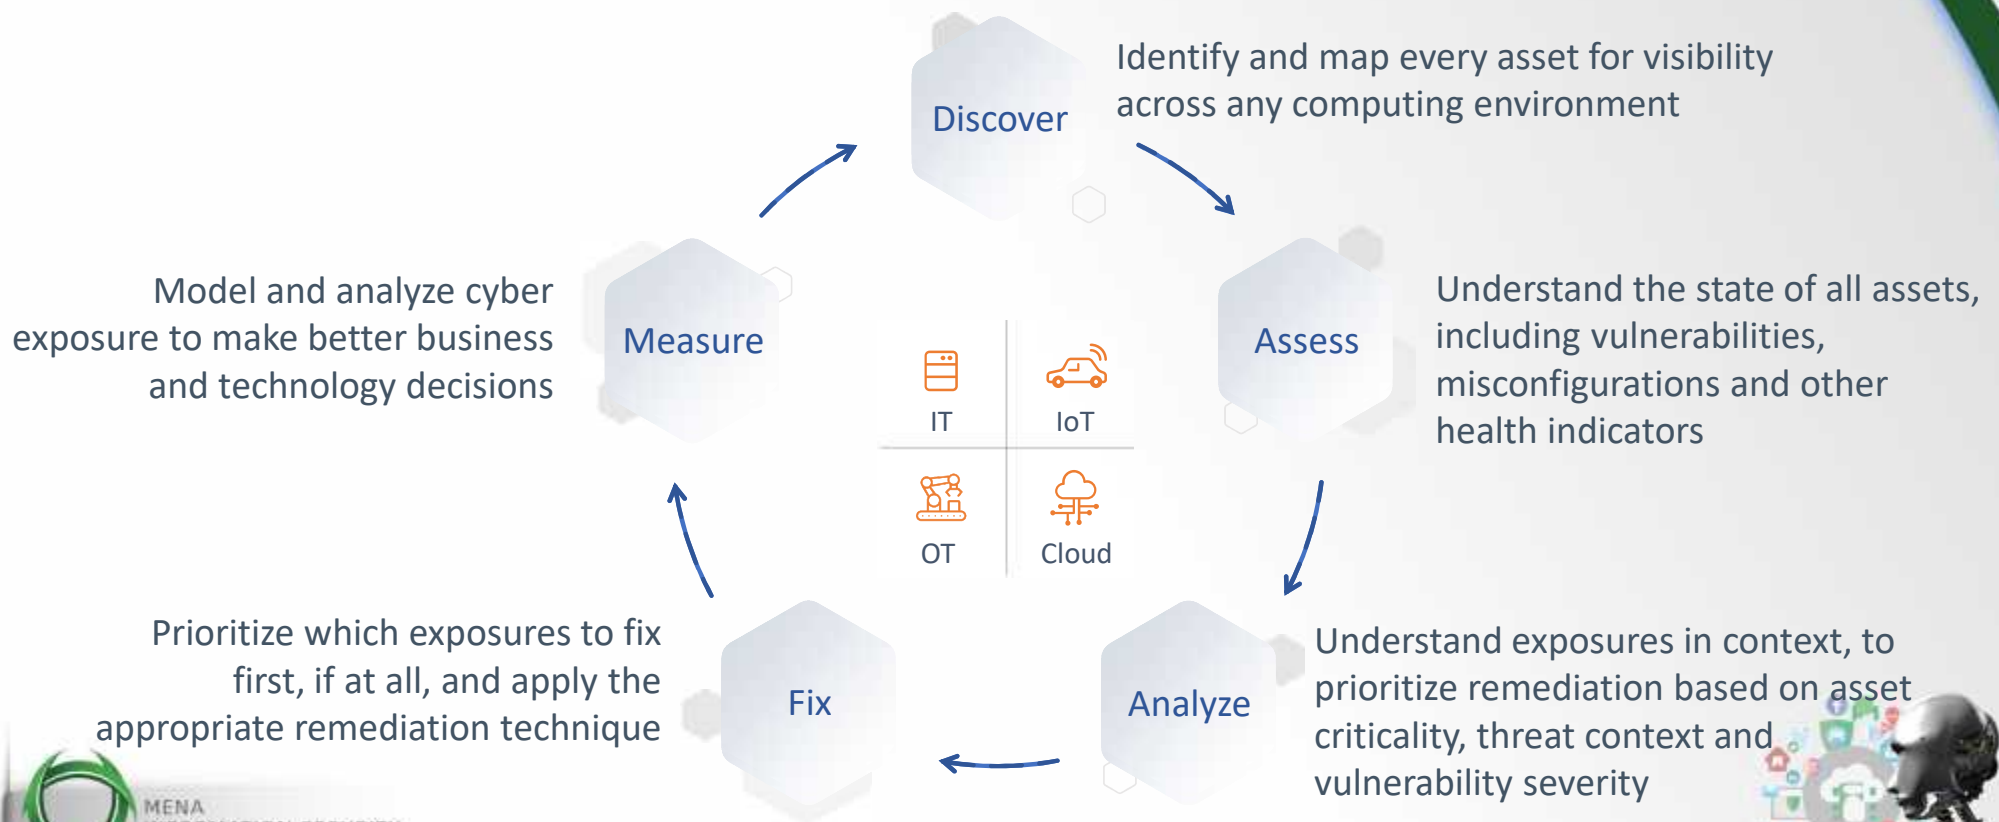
Discover

Identify and map every asset for visibility across any computing environment

Model and analyze cyber exposure to make better business and technology decisions

Measure

IT

IoT

OT

Cloud

Assess

Understand the state of all assets, including vulnerabilities, misconfigurations and other health indicators

Prioritize which exposures to fix first, if at all, and apply the appropriate remediation technique

Fix

Analyze

Understand exposures in context, to prioritize remediation based on asset criticality, threat context and vulnerability severity

MENA